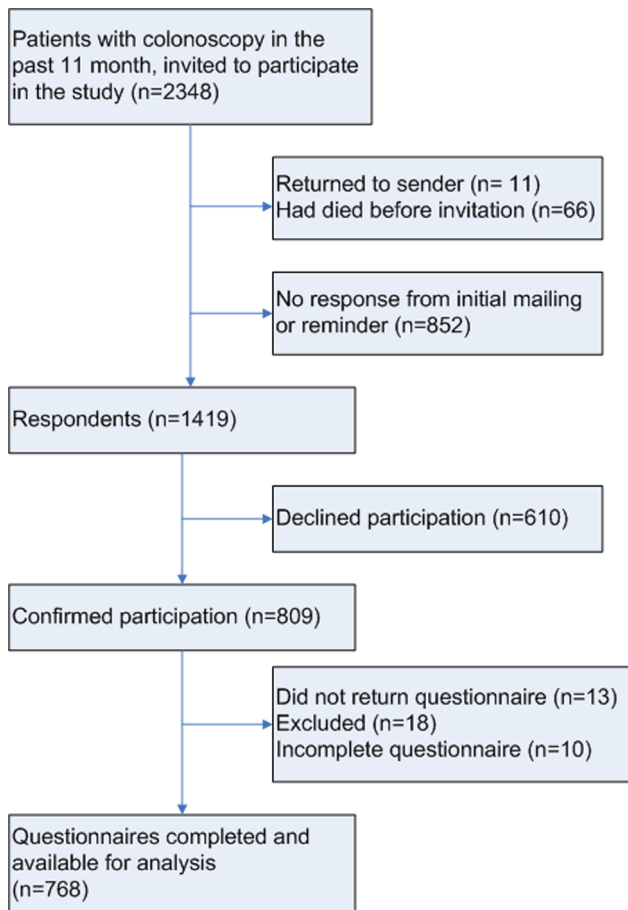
Patients with colonoscopy in the past 11 month, invited to participate in the study (n=2348)

Returned to sender (n= 11)
Had died before invitation (n=66)

No response from initial mailing or reminder (n=852)

Respondents (n=1419)

Declined participation (n=610)

Confirmed participation (n=809)

Did not return questionnaire (n=13)
Excluded (n=18)
Incomplete questionnaire (n=10)

Questionnaires completed and available for analysis (n=768)